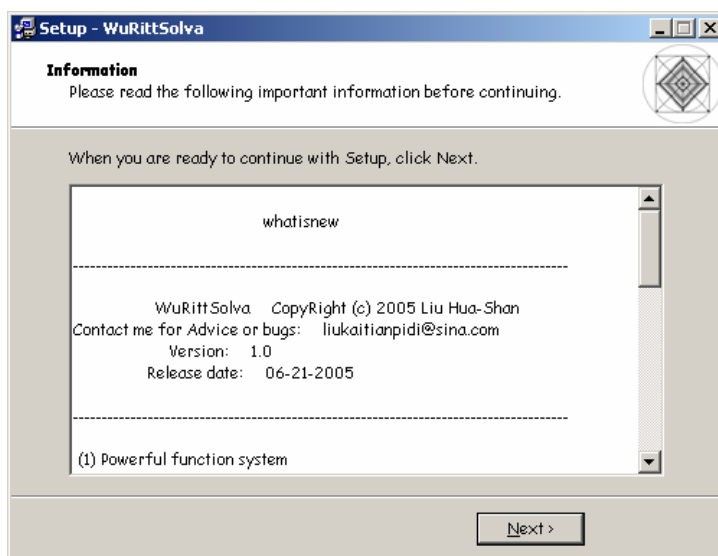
Setup - WuRittSolva

Information
Please read the following important information before continuing.

When you are ready to continue with Setup, click Next.

whatisnew

--------------------------------------------------------------------------------

WuRittSolva CopyRight (c) 2005 Liu Hua-Shan
Contact me for Advice or bugs: liukaitianpidi@sina.com
Version: 1.0
Release date: 06-21-2005

--------------------------------------------------------------------------------

(1) Powerful function system

Next >